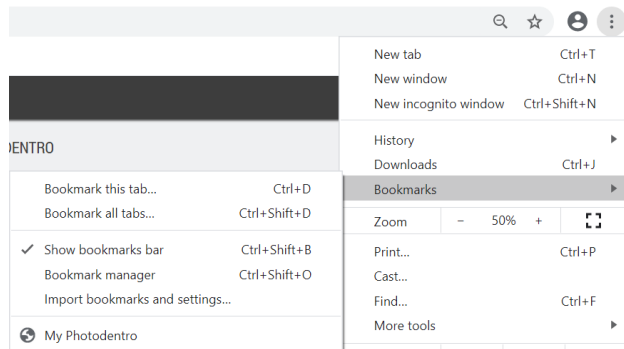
DENTRO

Bookmark this tab... Ctrl+D
Bookmark all tabs... Ctrl+Shift+D

✓ Show bookmarks bar Ctrl+Shift+B
Bookmark manager Ctrl+Shift+O
Import bookmarks and settings...

My Photodentro

New tab Ctrl+T
New window Ctrl+N
New incognito window Ctrl+Shift+N

History
Downloads Ctrl+J
Bookmarks

Zoom − 50% +

Print... Ctrl+P
Cast...
Find... Ctrl+F
More tools